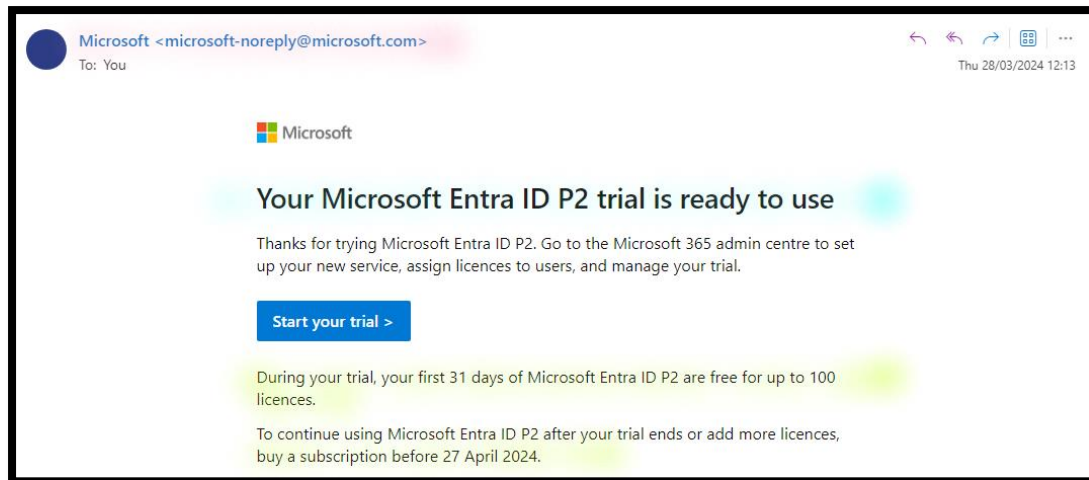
Microsoft <microsoft-noreply@microsoft.com>
To: You

Thu 28/03/2024 12:13

Microsoft

Your Microsoft Entra ID P2 trial is ready to use

Thanks for trying Microsoft Entra ID P2. Go to the Microsoft 365 admin centre to set up your new service, assign licences to users, and manage your trial.

Start your trial >

During your trial, your first 31 days of Microsoft Entra ID P2 are free for up to 100 licences.

To continue using Microsoft Entra ID P2 after your trial ends or add more licences, buy a subscription before 27 April 2024.